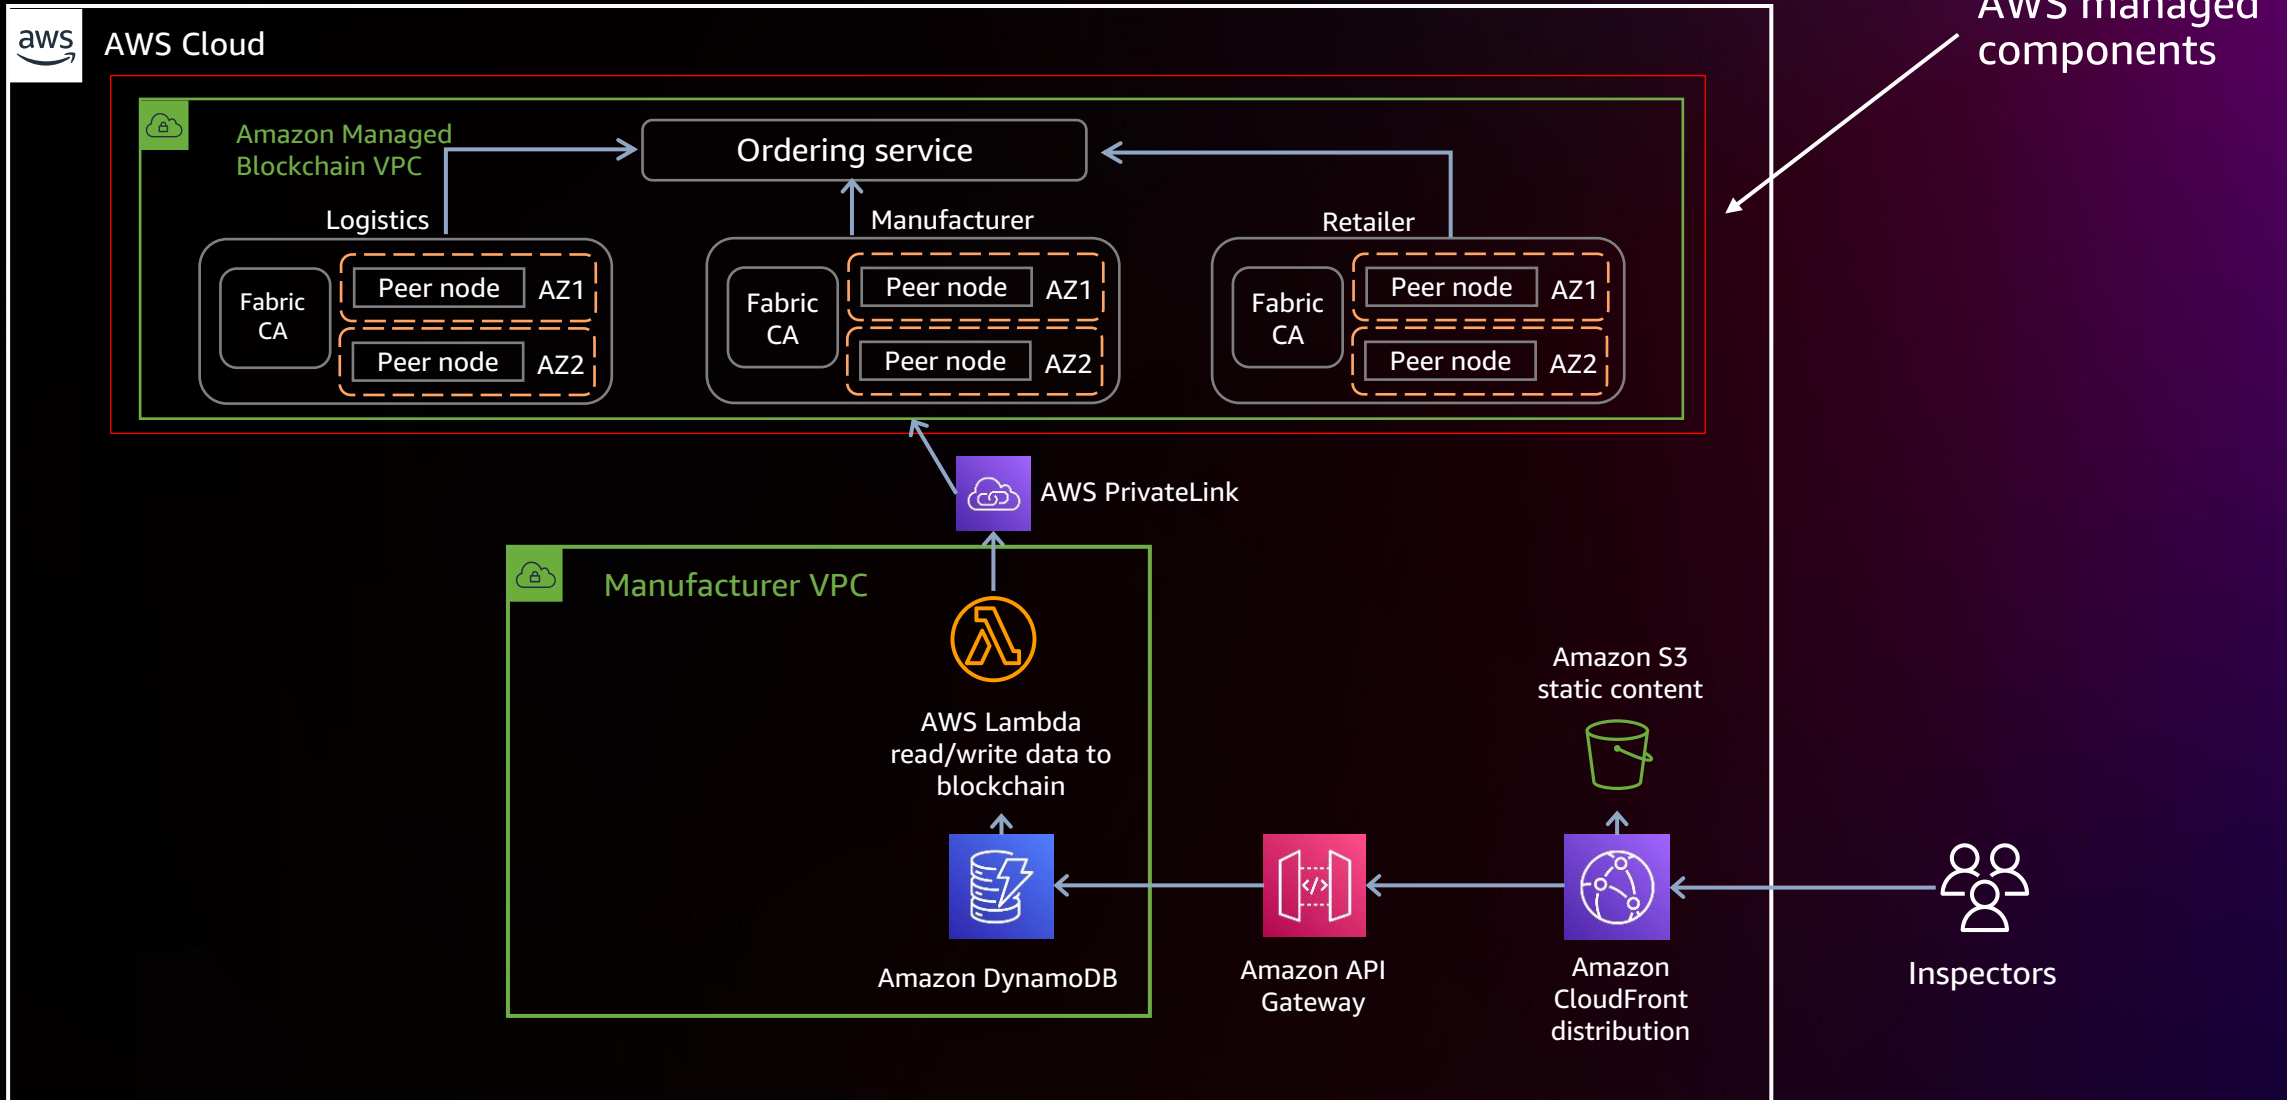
aws AWS Cloud

AWS managed components

Amazon Managed Blockchain VPC

Ordering service

Logistics

Fabric CA

Peer node AZ1

Peer node AZ2

Manufacturer

Fabric CA

Peer node AZ1

Peer node AZ2

Retailer

Fabric CA

Peer node AZ1

Peer node AZ2

AWS PrivateLink

Manufacturer VPC

AWS Lambda read/write data to blockchain

Amazon DynamoDB

Amazon S3 static content

Amazon API Gateway

Amazon CloudFront distribution

Inspectors